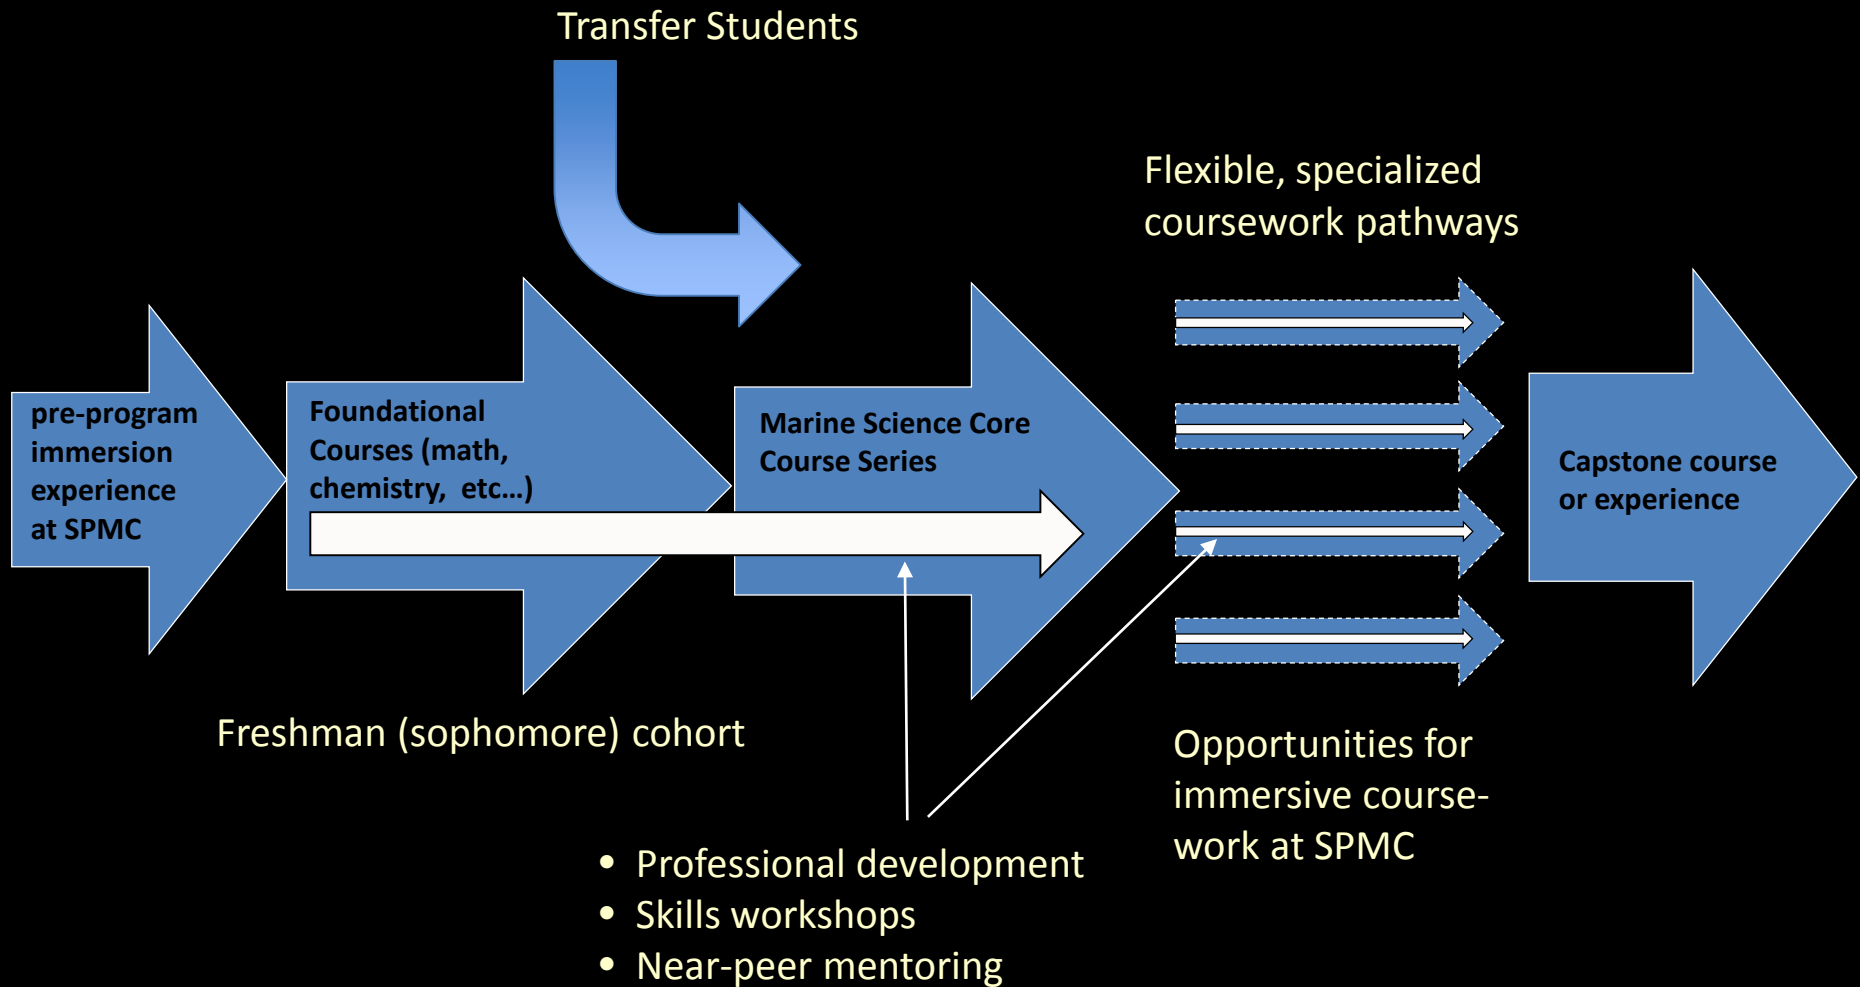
Transfer Students

Flexible, specialized coursework pathways

pre-program immersion experience at SPMC

Foundational Courses (math, chemistry, etc…)

Marine Science Core Course Series

Capstone course or experience

Freshman (sophomore) cohort

Opportunities for immersive coursework at SPMC

• Professional development
• Skills workshops
• Near-peer mentoring